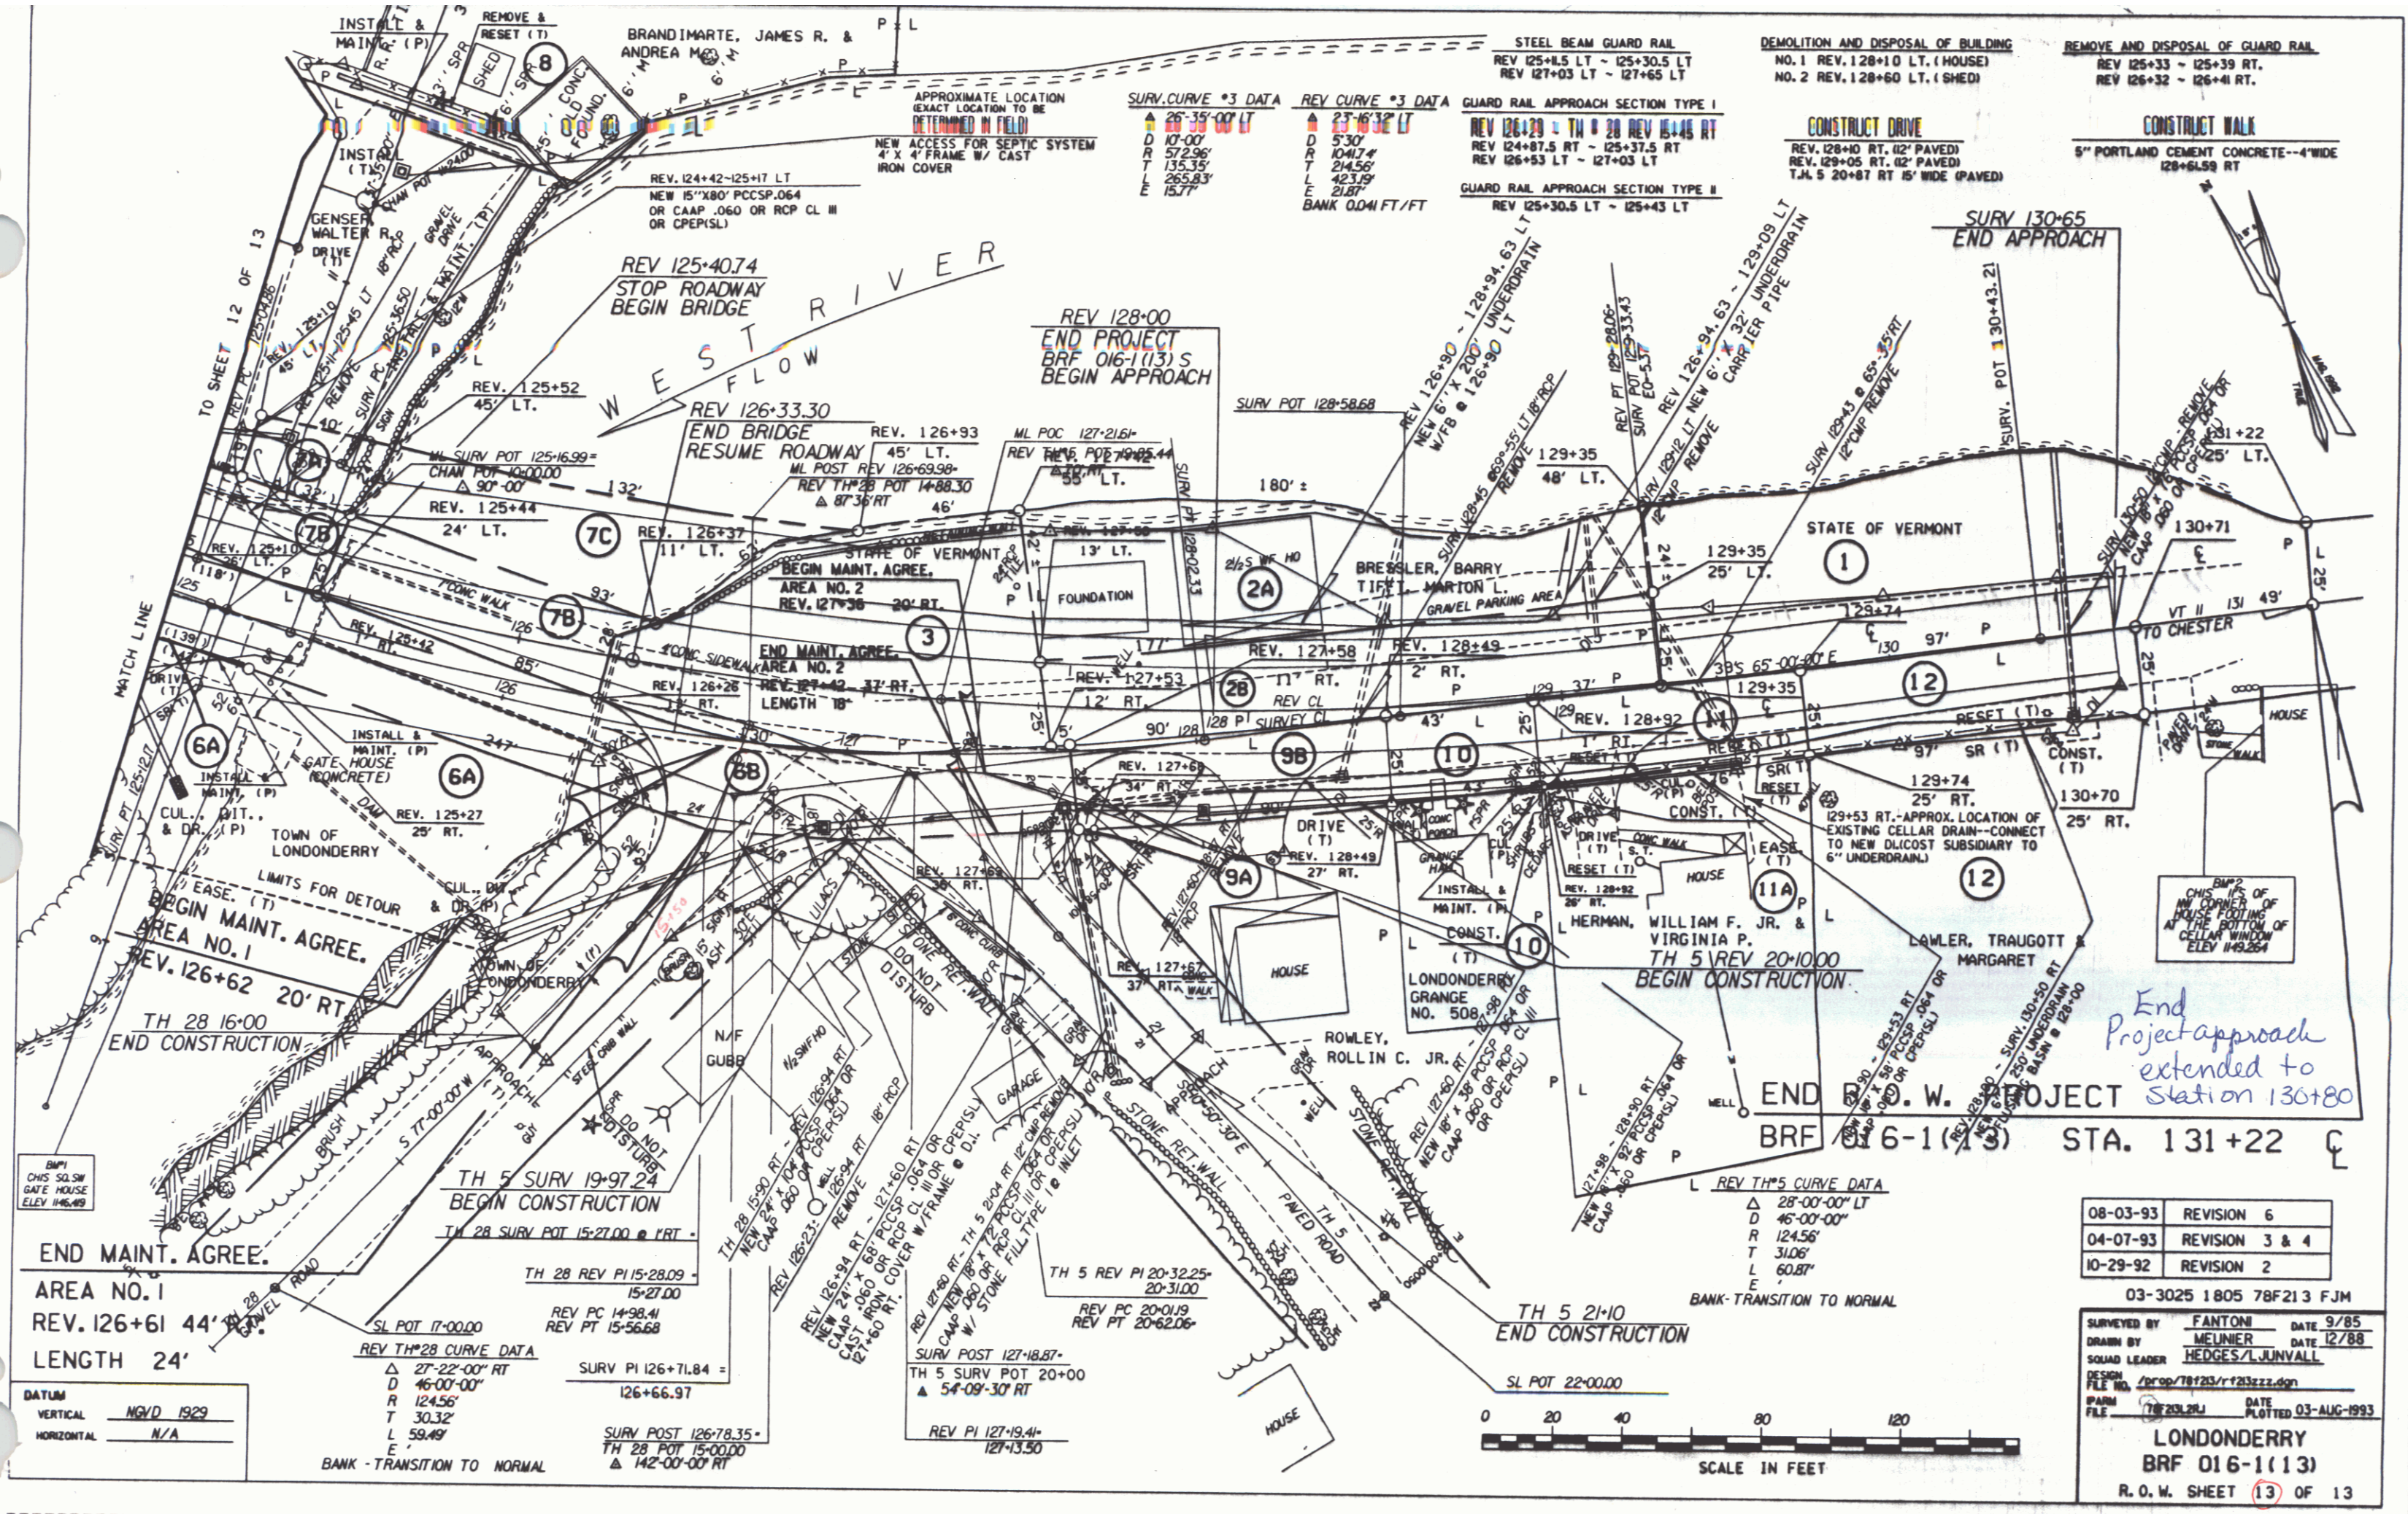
INSTALL & MAINT. (P)

REMOVE & RESET (T)

8

BRANDIMARTE, JAMES R. & ANDREA M.

P L

SHED

CONC FOUND.

INSTALL (T)

APPROXIMATE LOCATION (EXACT LOCATION TO BE DETERMINED IN FIELD)
NEW ACCESS FOR SEPTIC SYSTEM 4' X 4' FRAME W/ CAST IRON COVER

REV. 124+42~125+17 LT
NEW 15"X80' PCCSP.064 OR CAAP .060 OR RCP CL III OR CPEP(SL)

SURV. CURVE #3 DATA
Δ 26°35'00" LT
D 10°00'
R 572.96'
T 135.35'
L 265.83'
E 15.77'

REV CURVE #3 DATA
Δ 23°16'32" LT
D 5°30'
R 1041.74'
T 214.56'
L 423.19'
E 21.87'
BANK 0.041 FT/FT

STEEL BEAM GUARD RAIL
REV 125+11.5 LT ~ 125+30.5 LT
REV 127+03 LT ~ 127+65 LT

GUARD RAIL APPROACH SECTION TYPE I
REV 126+29 ~ TH 28 REV 15+45 RT
REV 124+87.5 RT ~ 125+37.5 RT
REV 126+53 LT ~ 127+03 LT

GUARD RAIL APPROACH SECTION TYPE II
REV 125+30.5 LT ~ 125+43 LT

DEMOLITION AND DISPOSAL OF BUILDING
NO. 1 REV. 128+10 LT. (HOUSE)
NO. 2 REV. 128+60 LT. (SHED)

CONSTRUCT DRIVE
REV. 128+10 RT. (12' PAVED)
REV. 129+05 RT. (12' PAVED)
T.H. 5 20+87 RT 15' WIDE (PAVED)

REMOVE AND DISPOSAL OF GUARD RAIL
REV 125+33 ~ 125+39 RT.
REV 126+32 ~ 126+41 RT.

CONSTRUCT WALK
5" PORTLAND CEMENT CONCRETE--4' WIDE
128+56.59 RT

SURV 130+65
END APPROACH

MAG NORTH

TRUE

GENSER WALTER R.

DRIVE (T)

TO SHEET 12 OF 13

REV 125+40.74
STOP ROADWAY
BEGIN BRIDGE

WEST RIVER

FLOW

REV 128+00
END PROJECT
BRF 016-1(13)S
BEGIN APPROACH

REV. 125+52
45' LT.

REV 126+33.30
END BRIDGE
RESUME ROADWAY

REV. 126+93
45' LT.

ML POC 127+21.61=
REV TH 5 POT 19+85.44

ML POST REV 126+69.98=
REV TH 28 POT 14+88.30
Δ 87°36' RT

ML SURV POT 125+16.99=
CHAN POT 10+00.00
Δ 90°-00'

SURV POT 128+58.68

NEW 6" X 200' UNDERDRAIN W/FB @ 126+90 LT

REV 126+94.63 - 129+09 LT
NEW 6" X 32' UNDERDRAIN CARRIER PIPE

SURV PT 129+28.06
SURV POT 129+33.43
EQ-5.37

SURV. POT 130+43.21

131+22
25' LT.

REV. 125+44
24' LT.

7A

7B

7C

REV. 126+37
11' LT.

BEGIN MAINT. AGREE.
AREA NO. 2
REV. 127+36 20' RT.

STATE OF VERMONT

FOUNDATION

55' LT.

180'±

REV. 127+69
13' LT.

2A

BRESSLER, BARRY
TIFFT, MARION L.
GRAVEL PARKING AREA

129+35
48' LT.

129+35
25' LT.

STATE OF VERMONT

1

130+71

REV. 125+10
26' LT.

(118')

7B

CONC WALK

CONC SIDEWALK

3

129+74

130

97'

VT 11
TO CHESTER

49'

REV. 126+42
1' RT.

END MAINT. AGREE.
AREA NO. 2
REV. 127+42 37' RT.
LENGTH 18'

REV. 127+58
17' RT.

REV. 128+49
2' RT.

38'S 65°00'00" E

129+35

12

MATCH LINE

REV. 126+28
13' RT.

REV. 127+53
12' RT.

2B

REV CL

SURVEY CL

REV. 128+92
1' RT.

11

RESET (T)

HOUSE

6A

INSTALL & MAINT. (P)

GATE HOUSE (CONCRETE)

6A

6B

9B

10

SR (T)

CONST. (T)

130+70
25' RT.

129+74
25' RT.

INSTALL & MAINT. (P)

CUL., DIT., & DR. (P)

TOWN OF LONDONDERRY

REV. 125+27
25' RT.

REV. 127+63
34' RT.

DRIVE (T)
REV. 128+49
27' RT.

GRANGE HALL

INSTALL & MAINT. (P)

RESET (T)
REV. 128+92
26' RT.

HOUSE

11A

EASE. (T)

129+53 RT.--APPROX. LOCATION OF EXISTING CELLAR DRAIN--CONNECT TO NEW DL(COST SUBSIDIARY TO 6" UNDERDRAIN)

12

BM#2
CHIS. IP. OF NW CORNER OF HOUSE FOOTING AT THE BOTTOM OF CELLAR WINDOW
ELEV 1149.264

EASE. (T)
LIMITS FOR DETOUR

CUL., DIT. & DR. (P)

BEGIN MAINT. AGREE.
AREA NO. 1
REV. 126+62 20' RT

9A

HOUSE

CONST. (T)

10

HERMAN, WILLIAM F. JR. & VIRGINIA P.

TH 5 REV 20+10.00
BEGIN CONSTRUCTION

LAWLER, TRAUGOTT & MARGARET

TH 28 16+00
END CONSTRUCTION

TOWN OF LONDONDERRY

N/F GUBB

DO NOT DISTURB

STONE RET. WALL

REV. 127+67
37' RT.

LONDONDERRY GRANGE NO. 508

ROWLEY, ROLLIN C. JR.

End Project approach extended to Station 130+80

END R.O.W. PROJECT
BRF 016-1(13) STA. 131+22 C/L

BM#1
CHIS SQ. SW GATE HOUSE
ELEV 1146.49

S 77°00'00" W

TH 5 SURV 19+97.24
BEGIN CONSTRUCTION

TH 28 SURV POT 15+27.00 @ 1' RT

DO NOT DISTURB

GARAGE

STONE RET. WALL

PAVED ROAD

TH 5

S 30°50'30" E

REV TH 5 CURVE DATA
Δ 28°00'00" LT
D 46°00'00"
R 124.56'
T 31.06'
L 60.87'
E
BANK-TRANSITION TO NORMAL

08-03-93 | REVISION 6
04-07-93 | REVISION 3 & 4
10-29-92 | REVISION 2

END MAINT. AGREE.
AREA NO. 1
REV. 126+61 44' RT.
LENGTH 24'

TH 28 REV PI 15+28.09 =
15+27.00

REV PC 14+98.41
REV PT 15+56.68

TH 5 REV PI 20+32.25=
20+31.00

REV PC 20+01.19
REV PT 20+62.06

TH 5 21+10
END CONSTRUCTION

03-3025 1805 78F213 FJM

SL POT 17+00.00

REV TH 28 CURVE DATA
Δ 27°-22'-00" RT
D 46°-00'-00"
R 124.56'
T 30.32'
L 59.49'
E
BANK-TRANSITION TO NORMAL

SURV PI 126+71.84 =
126+66.97

SURV POST 126+78.35=
TH 28 POT 15+00.00
Δ 142°-00'-00" RT

SURV POST 127+18.87=
TH 5 SURV POT 20+00
Δ 54°-09'-30" RT

REV PI 127+19.41=
127+13.50

SL POT 22+00.00

0 20 40 80 120
SCALE IN FEET

HOUSE

DATUM
VERTICAL NGVD 1929
HORIZONTAL N/A

SURVEYED BY FANTONI DATE 9/85
DRAWN BY MEUNIER DATE 12/88
SQUAD LEADER HEDGES/LJUNVALL
DESIGN FILE NO. /prop/78f213/rf213zzz.dgn
IPARM FILE 78F213LZFJ DATE PLOTTED 03-AUG-1993

LONDONDERRY
BRF 016-1(13)
R.O.W. SHEET 13 OF 13